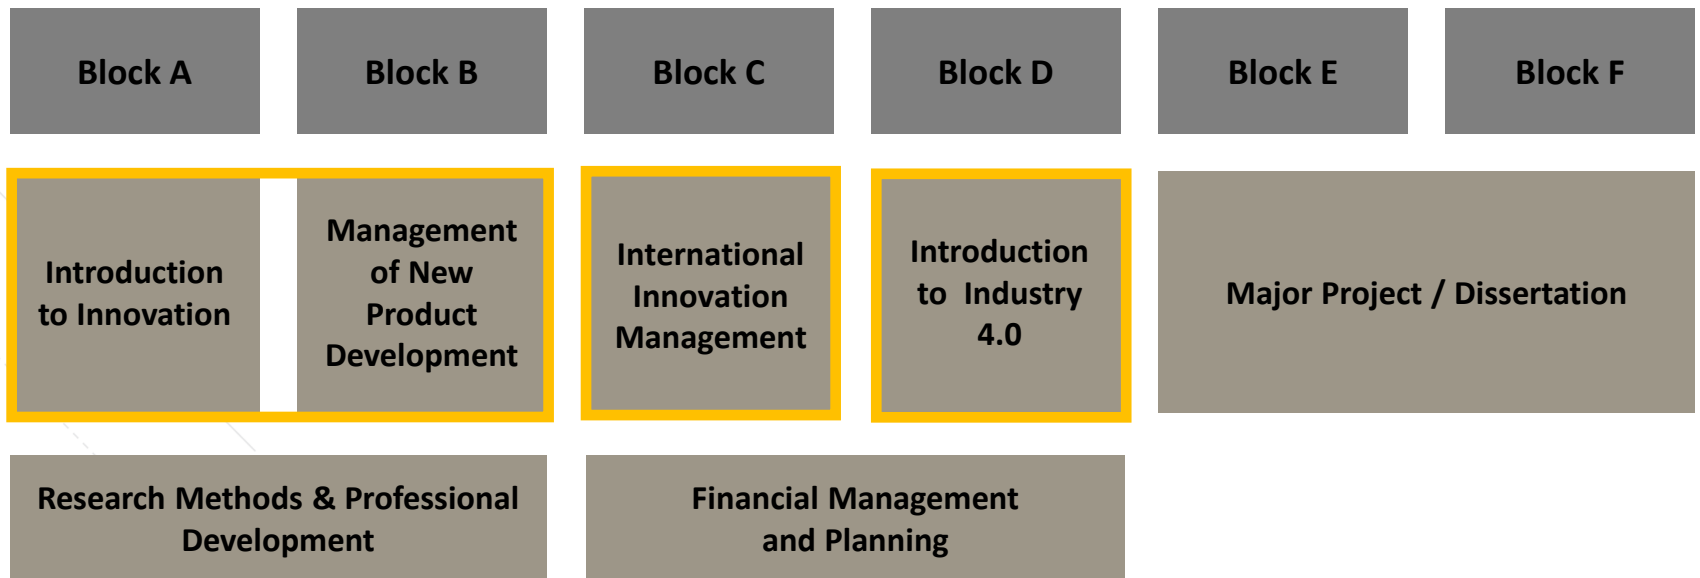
Block A

Block B

Block C

Block D

Block E

Block F

Introduction to Innovation

Management of New Product Development

International Innovation Management

Introduction to Industry 4.0

Major Project / Dissertation

Research Methods & Professional Development

Financial Management and Planning